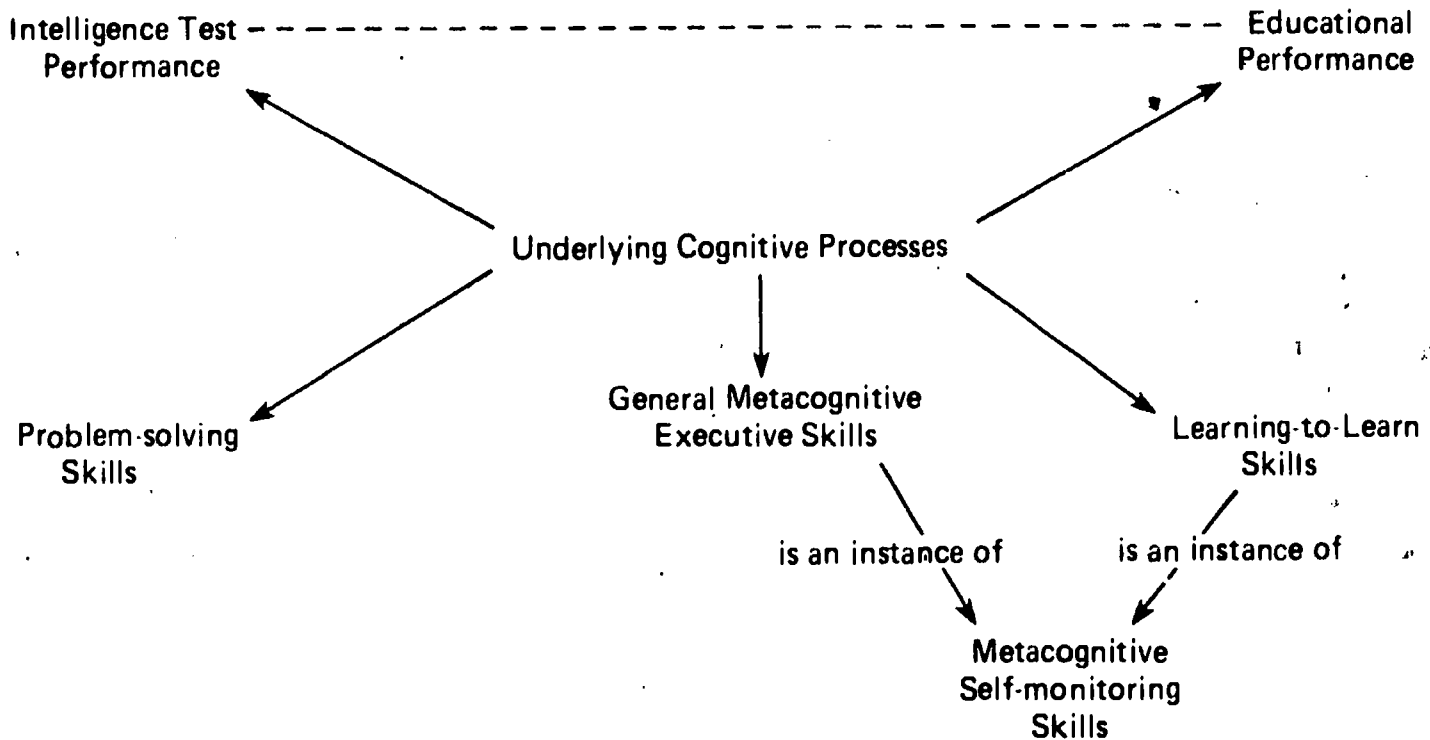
Intelligence Test Performance

Educational Performance

Underlying Cognitive Processes

Problem-solving Skills

General Metacognitive Executive Skills

Learning-to-Learn Skills

is an instance of

is an instance of

Metacognitive Self-monitoring Skills